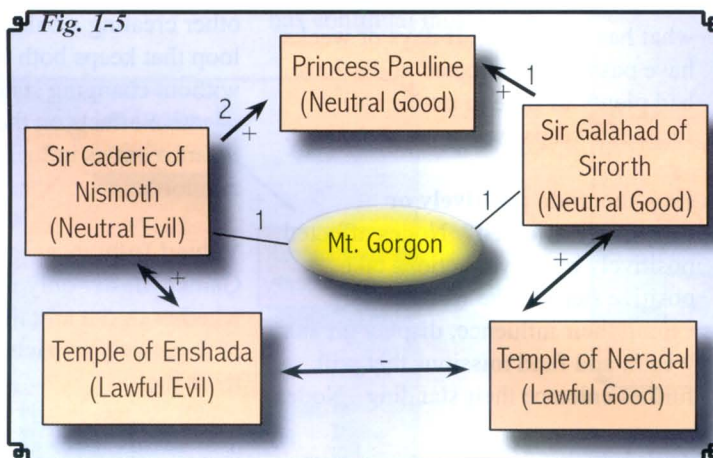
Fig. 1-5

Princess Pauline (Neutral Good)

2 +

1 +

Sir Caderic of Nismoth (Neutral Evil)

Sir Galahad of Sirorth (Neutral Good)

1

1

Mt. Gorgon

+

+

Temple of Enshada (Lawful Evil)

-

Temple of Neradal (Lawful Good)